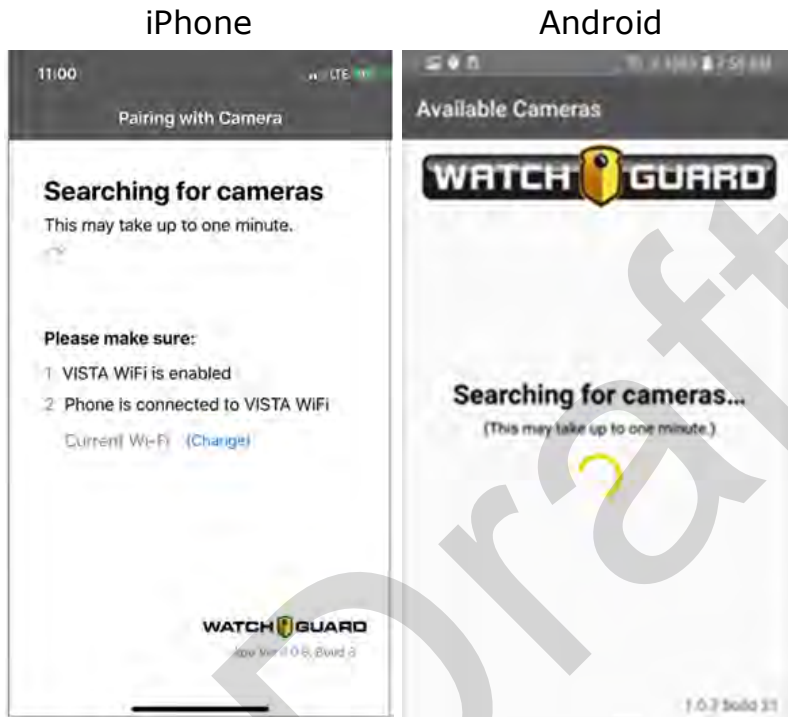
iPhone

11:00 LTE

Pairing with Camera

Searching for cameras

This may take up to one minute.

Please make sure:

1 VISTA WiFi is enabled

2 Phone is connected to VISTA WiFi

Current Wi-Fi (Change)

WATCH GUARD

App Ver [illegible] 0.6, Build 3

Android

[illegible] 7:51 AM

Available Cameras

WATCH GUARD

Searching for cameras...

(This may take up to one minute.)

1.0.7 Build 31

Draft